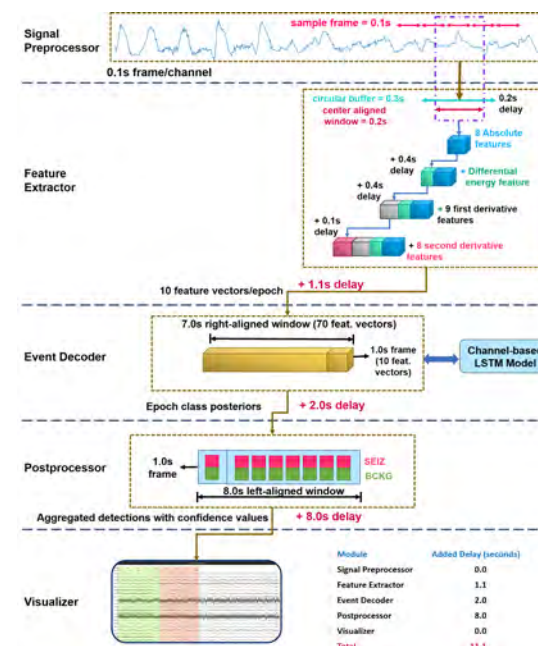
Signal Preprocessor

sample frame = 0.1s

0.1s frame/channel

circular buffer = 0.3s

center aligned window = 0.2s

0.2s delay

Feature Extractor

8 Absolute features

+ 0.4s delay

+ Differential energy feature

+ 0.4s delay

+ 9 first derivative features

+ 0.1s delay

+ 8 second derivative features

10 feature vectors/epoch

+ 1.1s delay

Event Decoder

7.0s right-aligned window (70 feat. vectors)

1.0s frame (10 feat. vectors)

Channel-based LSTM Model

Epoch class posteriors

+ 2.0s delay

Postprocessor

1.0s frame

SEIZ

BCKG

8.0s left-aligned window

Aggregated detections with confidence values

+ 8.0s delay

Visualizer

| Module | Added Delay (seconds) |
|---|---|
| Signal Preprocessor | 0.0 |
| Feature Extractor | 1.1 |
| Event Decoder | 2.0 |
| Postprocessor | 8.0 |
| Visualizer | 0.0 |
| Total | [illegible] |